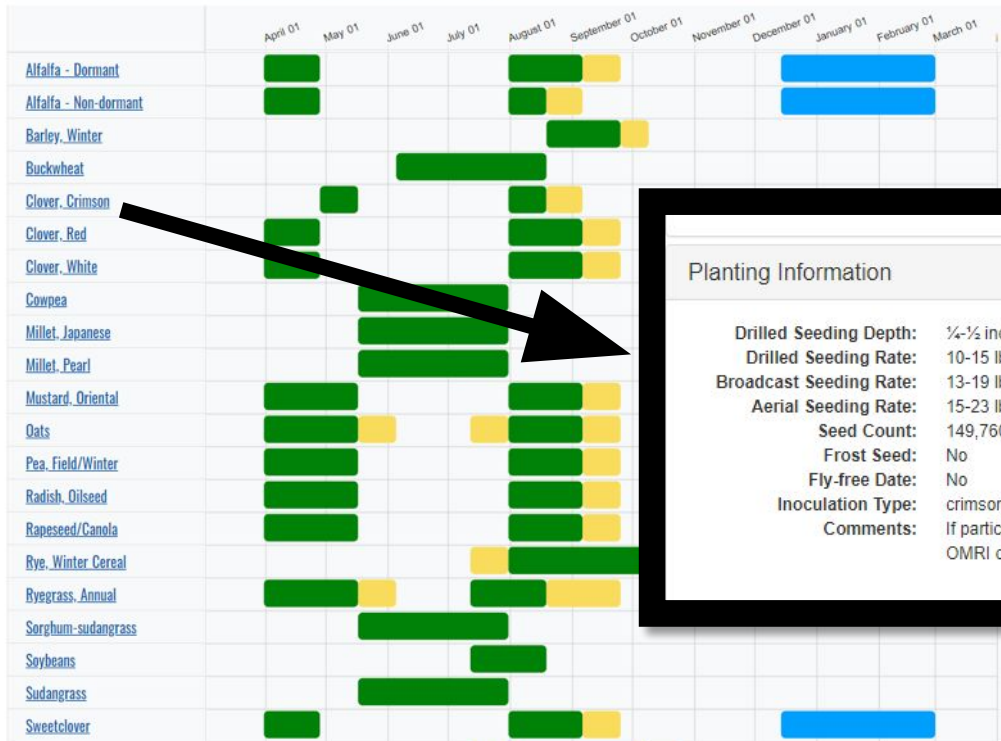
April 01 May 01 June 01 July 01 August 01 September 01 October 01 November 01 December 01 January 01 February 01 March 01

Alfalfa - Dormant
Alfalfa - Non-dormant
Barley, Winter
Buckwheat
Clover, Crimson
Clover, Red
Clover, White
Cowpea
Millet, Japanese
Millet, Pearl
Mustard, Oriental
Oats
Pea, Field/Winter
Radish, Oilseed
Rapeseed/Canola
Rye, Winter Cereal
Ryegrass, Annual
Sorghum-sudangrass
Soybeans
Sudangrass
Sweetclover

Planting Information

| | |
|---|---|
| Drilled Seeding Depth: | ¼-½ in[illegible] |
| Drilled Seeding Rate: | 10-15 l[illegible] |
| Broadcast Seeding Rate: | 13-19 l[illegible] |
| Aerial Seeding Rate: | 15-23 l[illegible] |
| Seed Count: | 149,76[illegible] |
| Frost Seed: | No |
| Fly-free Date: | No |
| Inoculation Type: | crimso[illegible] |
| Comments: | If partic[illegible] OMRI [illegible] |